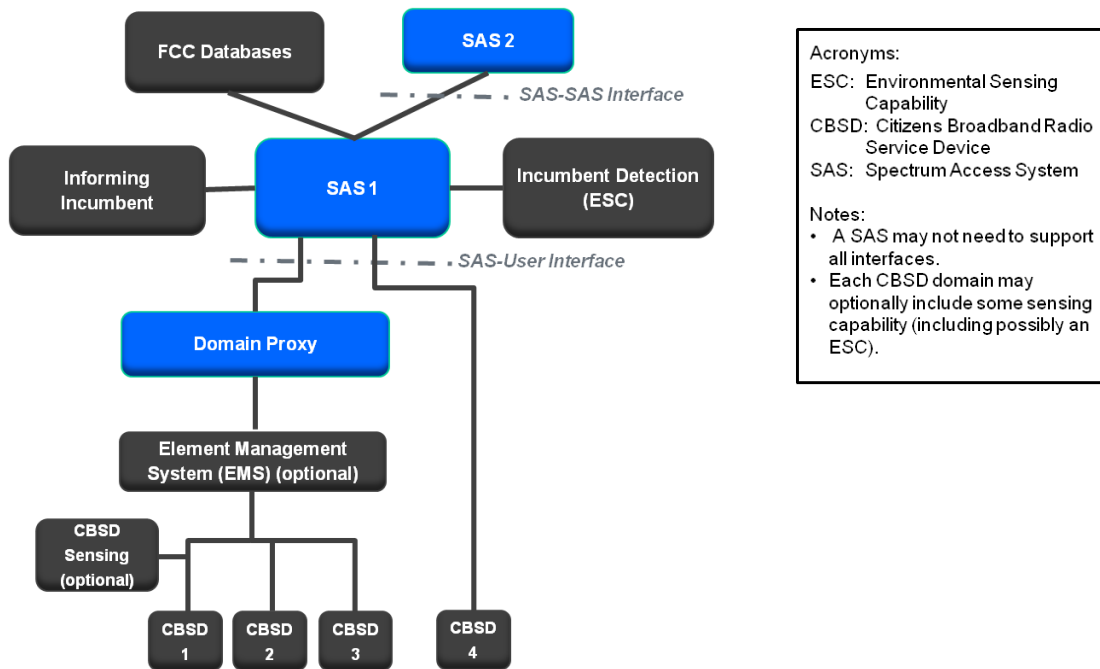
FCC Databases

SAS 2

SAS-SAS Interface

Informing Incumbent

SAS 1

Incumbent Detection (ESC)

SAS-User Interface

Domain Proxy

Element Management System (EMS) (optional)

CBSD Sensing (optional)

CBSD 1

CBSD 2

CBSD 3

CBSD 4

Acronyms:
ESC: Environmental Sensing Capability
CBSD: Citizens Broadband Radio Service Device
SAS: Spectrum Access System

Notes:
• A SAS may not need to support all interfaces.
• Each CBSD domain may optionally include some sensing capability (including possibly an ESC).